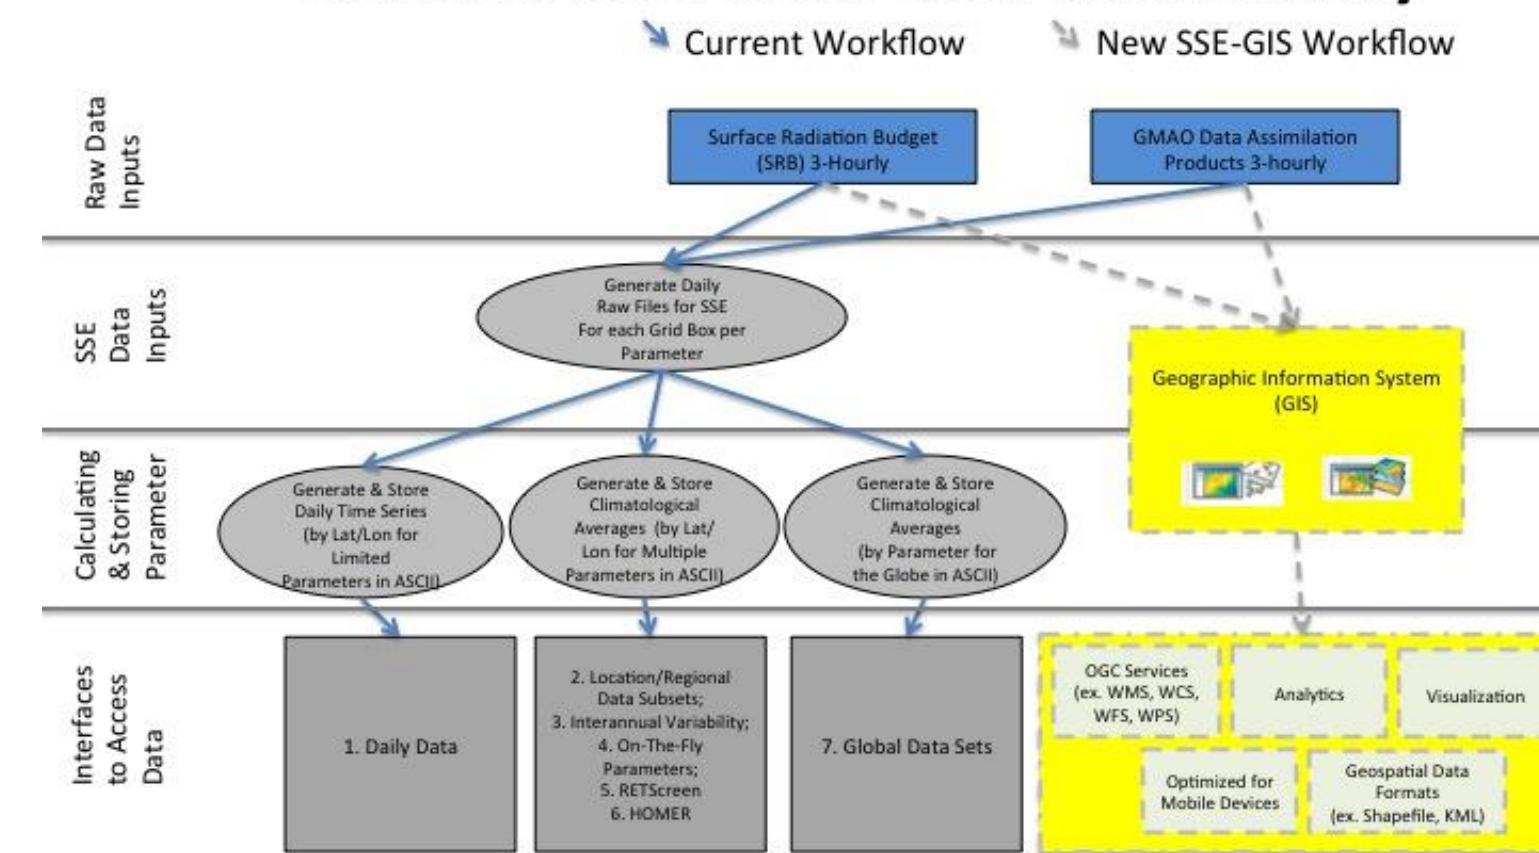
Current Workflow New SSE-GIS Workflow

Raw Data Inputs

Surface Radiation Budget (SRB) 3-Hourly

GMAO Data Assimilation Products 3-hourly

SSE Data Inputs

Generate Daily Raw Files for SSE For each Grid Box per Parameter

Geographic Information System (GIS)

Calculating & Storing Parameter

Generate & Store Daily Time Series (by Lat/Lon for Limited Parameters in ASCII)

Generate & Store Climatological Averages (by Lat/ Lon for Multiple Parameters in ASCII)

Generate & Store Climatological Averages (by Parameter for the Globe in ASCII)

Interfaces to Access Data

1. Daily Data

2. Location/Regional Data Subsets;
3. Interannual Variability;
4. On-The-Fly Parameters;
5. RETScreen
6. HOMER

7. Global Data Sets

OGC Services (ex. WMS, WCS, WFS, WPS)

Analytics

Visualization

Optimized for Mobile Devices

Geospatial Data Formats (ex. Shapefile, KML)